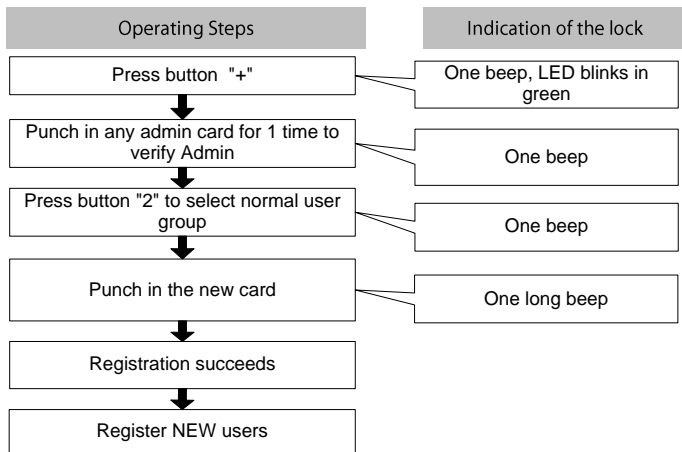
Operating Steps

Indication of the lock

Press button "+"

One beep, LED blinks in green

Punch in any admin card for 1 time to verify Admin

One beep

Press button "2" to select normal user group

One beep

Punch in the new card

One long beep

Registration succeeds

Register NEW users